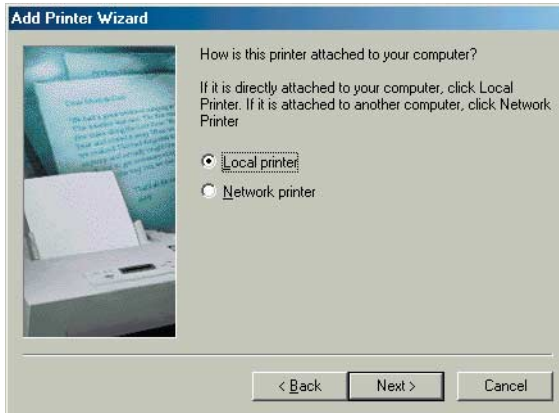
Add Printer Wizard

How is this printer attached to your computer?

If it is directly attached to your computer, click Local Printer. If it is attached to another computer, click Network Printer

Local printer

Network printer

< Back

Next >

Cancel